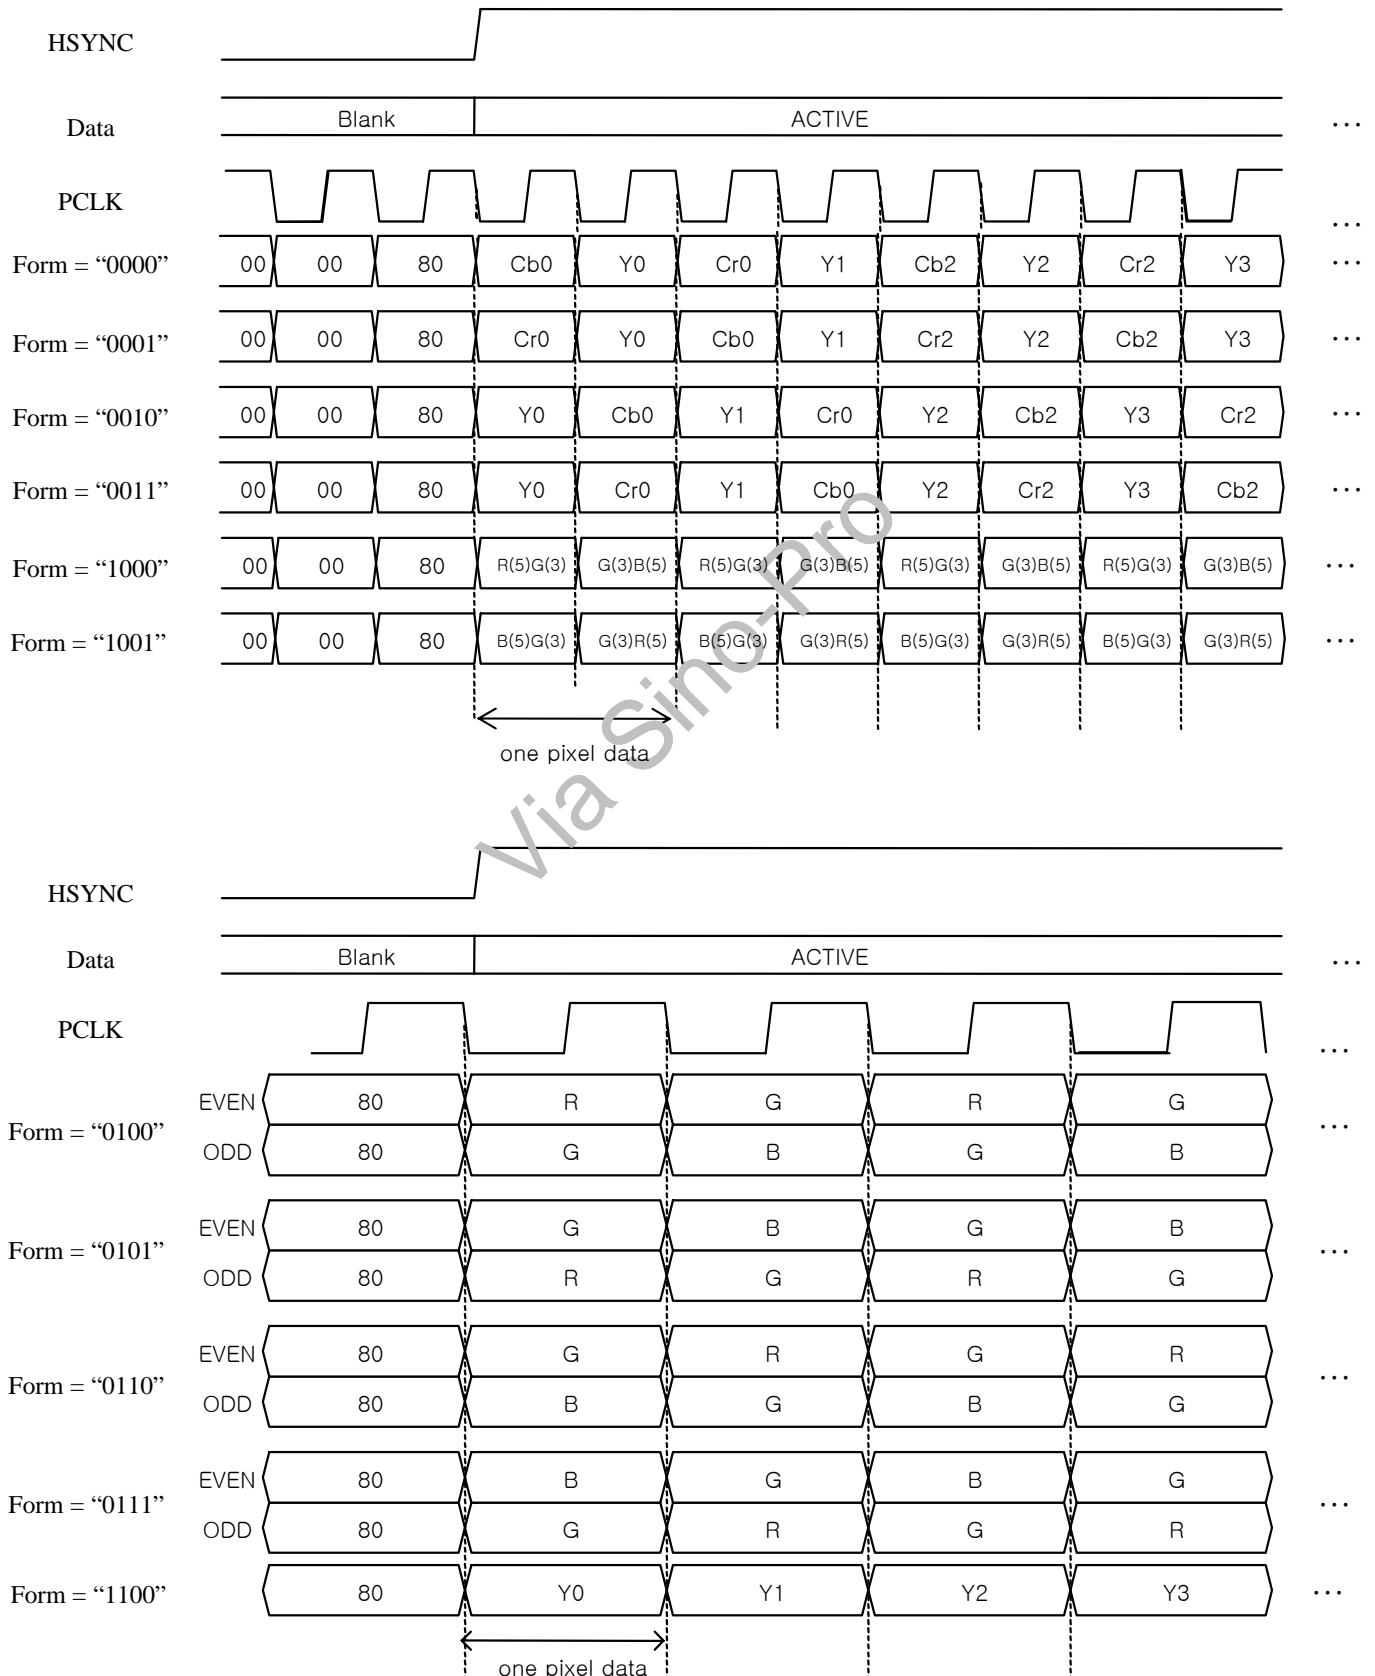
HSYNC

Data Blank ACTIVE …

PCLK …

| | | | | | | | | | | | |
|---|---|---|---|---|---|---|---|---|---|---|---|
| Form = “0000” | 00 | 00 | 80 | Cb0 | Y0 | Cr0 | Y1 | Cb2 | Y2 | Cr2 | Y3 | … |
| Form = “0001” | 00 | 00 | 80 | Cr0 | Y0 | Cb0 | Y1 | Cr2 | Y2 | Cb2 | Y3 | … |
| Form = “0010” | 00 | 00 | 80 | Y0 | Cb0 | Y1 | Cr0 | Y2 | Cb2 | Y3 | Cr2 | … |
| Form = “0011” | 00 | 00 | 80 | Y0 | Cr0 | Y1 | Cb0 | Y2 | Cr2 | Y3 | Cb2 | … |
| Form = “1000” | 00 | 00 | 80 | R(5)G(3) | G(3)B(5) | R(5)G(3) | G(3)B(5) | R(5)G(3) | G(3)B(5) | R(5)G(3) | G(3)B(5) | … |
| Form = “1001” | 00 | 00 | 80 | B(5)G(3) | G(3)R(5) | B(5)G(3) | G(3)R(5) | B(5)G(3) | G(3)R(5) | B(5)G(3) | G(3)R(5) | … |

one pixel data

Via Sino-Pro

HSYNC

Data Blank ACTIVE …

PCLK …

| | | | | | | | |
|---|---|---|---|---|---|---|---|
| Form = “0100” | EVEN | 80 | R | G | R | G | … |
| | ODD | 80 | G | B | G | B | |
| Form = “0101” | EVEN | 80 | G | B | G | B | … |
| | ODD | 80 | R | G | R | G | |
| Form = “0110” | EVEN | 80 | G | R | G | R | … |
| | ODD | 80 | B | G | B | G | |
| Form = “0111” | EVEN | 80 | B | G | B | G | … |
| | ODD | 80 | G | R | G | R | |
| Form = “1100” | | 80 | Y0 | Y1 | Y2 | Y3 | … |

one pixel data